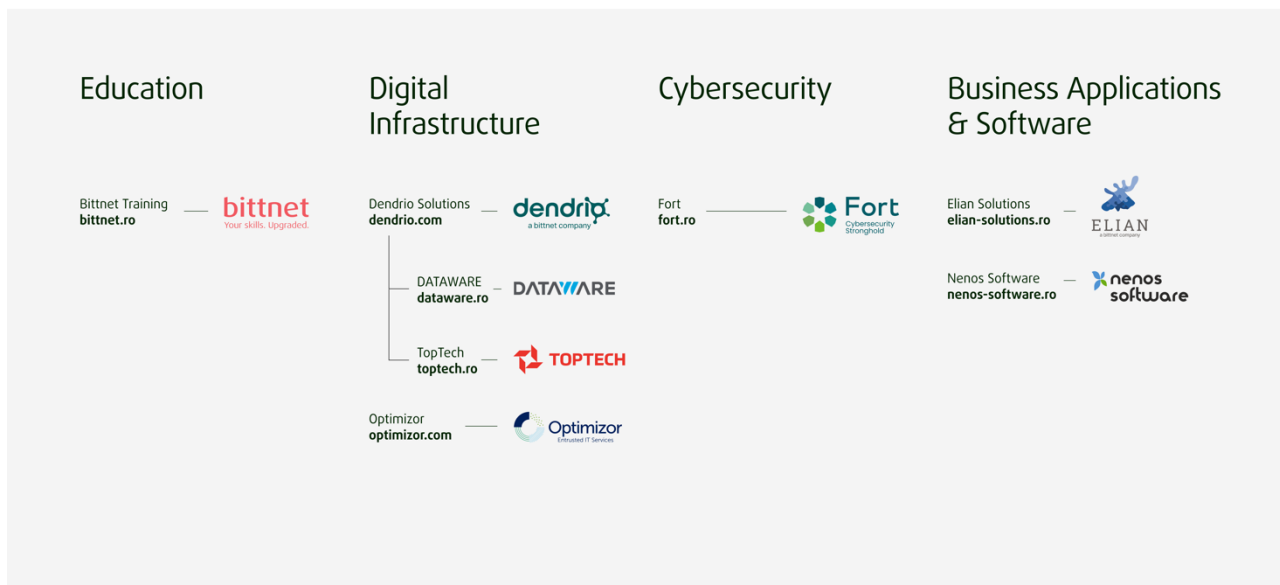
Education

Bittnet Training
bittnet.ro

bittnet
Your skills. Upgraded.

Digital Infrastructure

Dendrio Solutions
dendrio.com

dendrio
a bittnet company

DATAWARE
dataware.ro

DATAWARE

TopTech
toptech.ro

TOPTECH

Optimizor
optimizor.com

Optimizor
Entrusted IT Services

Cybersecurity

Fort
fort.ro

Fort
Cybersecurity Stronghold

Business Applications & Software

Elian Solutions
elian-solutions.ro

ELIAN
a bittnet company

Nenos Software
nenos-software.ro

nenos software